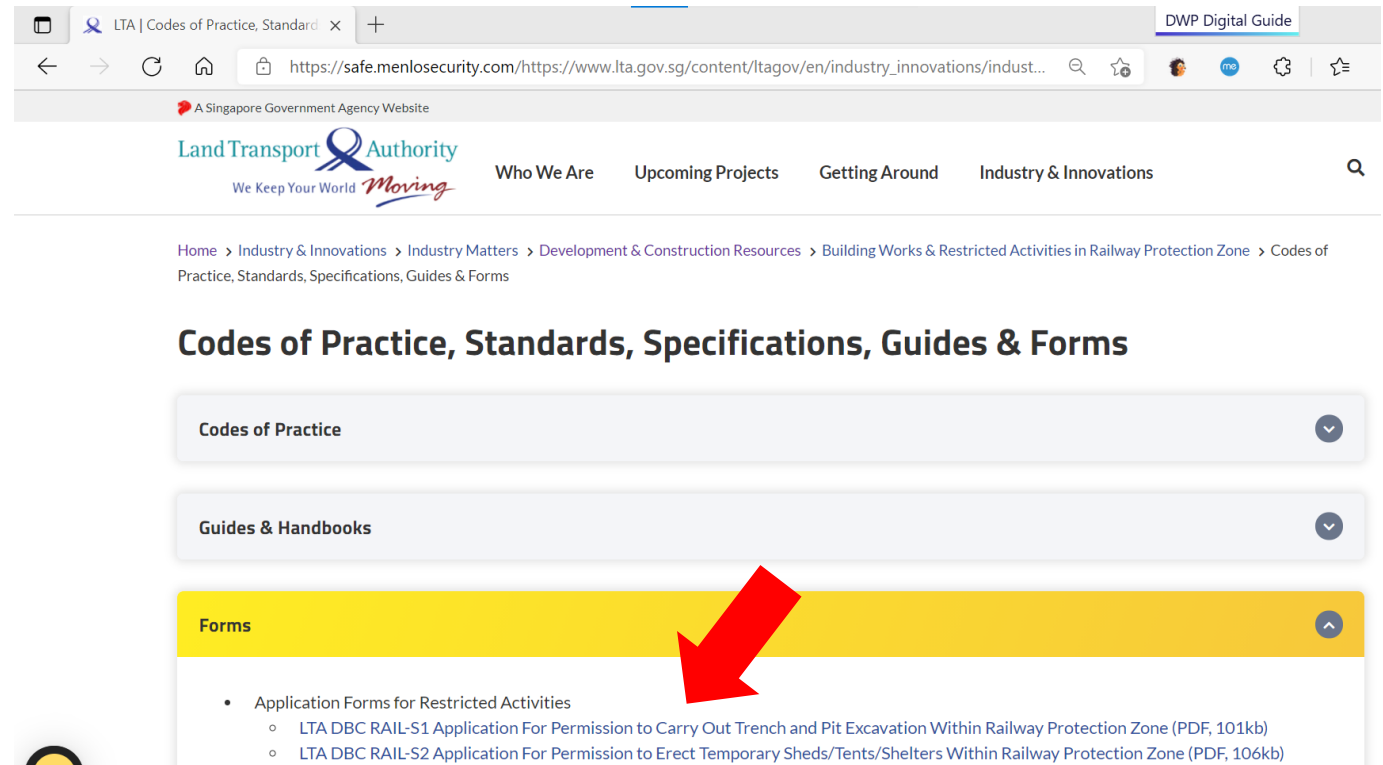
LTA | Codes of Practice, Standard

DWP Digital Guide

https://safe.menlosecurity.com/https://www.lta.gov.sg/content/ltagov/en/industry_innovations/indust...

A Singapore Government Agency Website

Land Transport Authority
We Keep Your World Moving

Who We Are Upcoming Projects Getting Around Industry & Innovations

Home > Industry & Innovations > Industry Matters > Development & Construction Resources > Building Works & Restricted Activities in Railway Protection Zone > Codes of Practice, Standards, Specifications, Guides & Forms

Codes of Practice, Standards, Specifications, Guides & Forms

Codes of Practice

Guides & Handbooks

Forms

- Application Forms for Restricted Activities
  - LTA DBC RAIL-S1 Application For Permission to Carry Out Trench and Pit Excavation Within Railway Protection Zone (PDF, 101kb)
  - LTA DBC RAIL-S2 Application For Permission to Erect Temporary Sheds/Tents/Shelters Within Railway Protection Zone (PDF, 106kb)